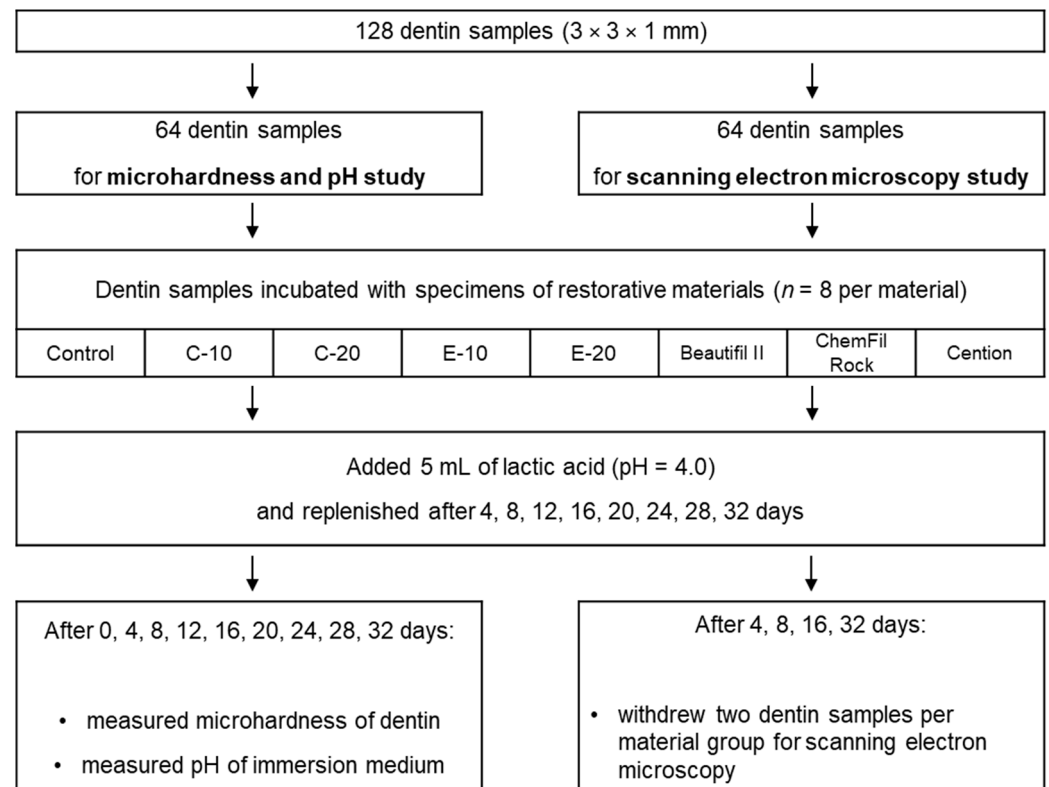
128 dentin samples (3 × 3 × 1 mm)

64 dentin samples
for **microhardness and pH study**

64 dentin samples
for **scanning electron microscopy study**

Dentin samples incubated with specimens of restorative materials (*n* = 8 per material)

| Control | C-10 | C-20 | E-10 | E-20 | Beautifil II | ChemFil Rock | Cention |
|---|---|---|---|---|---|---|---|

Added 5 mL of lactic acid (pH = 4.0)
and replenished after 4, 8, 12, 16, 20, 24, 28, 32 days

After 0, 4, 8, 12, 16, 20, 24, 28, 32 days:

• measured microhardness of dentin
• measured pH of immersion medium

After 4, 8, 16, 32 days:

• withdrew two dentin samples per material group for scanning electron microscopy